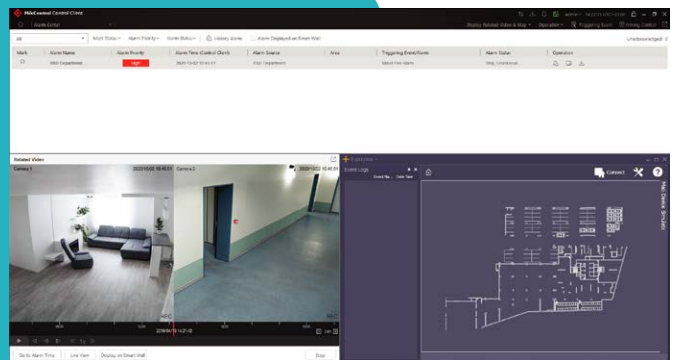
HikCentral Control Client

Alarm Center

Display Related Video & Map

Operation

Triggering Event

Arming Control

All

Mark Status

Alarm Priority

Alarm Status

History Alarm

Alarm Displayed on Smart Wall

Unacknowledged: 0

| Mark | Alarm Name | Alarm Priority | Alarm Time (Control Client) | Alarm Source | Area | Triggering Event/Alarm | Alarm Status | Operation |
|---|---|---|---|---|---|---|---|---|
| | Wall Department | High | 2020-10-02 10:45:51 | Wall Department | | Attack Fire Alarm | Stop Unacknowl... | |

Related Video

Camera 1

2020-10-02 10:45:51

Camera 2

2020-10-02 10:45:51

Go to Alarm Time

Live View

Display on Smart Wall

Stop

Supervision

Event Logs

Event Na...

Date Time

Connect

Map Device Simulatio

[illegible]